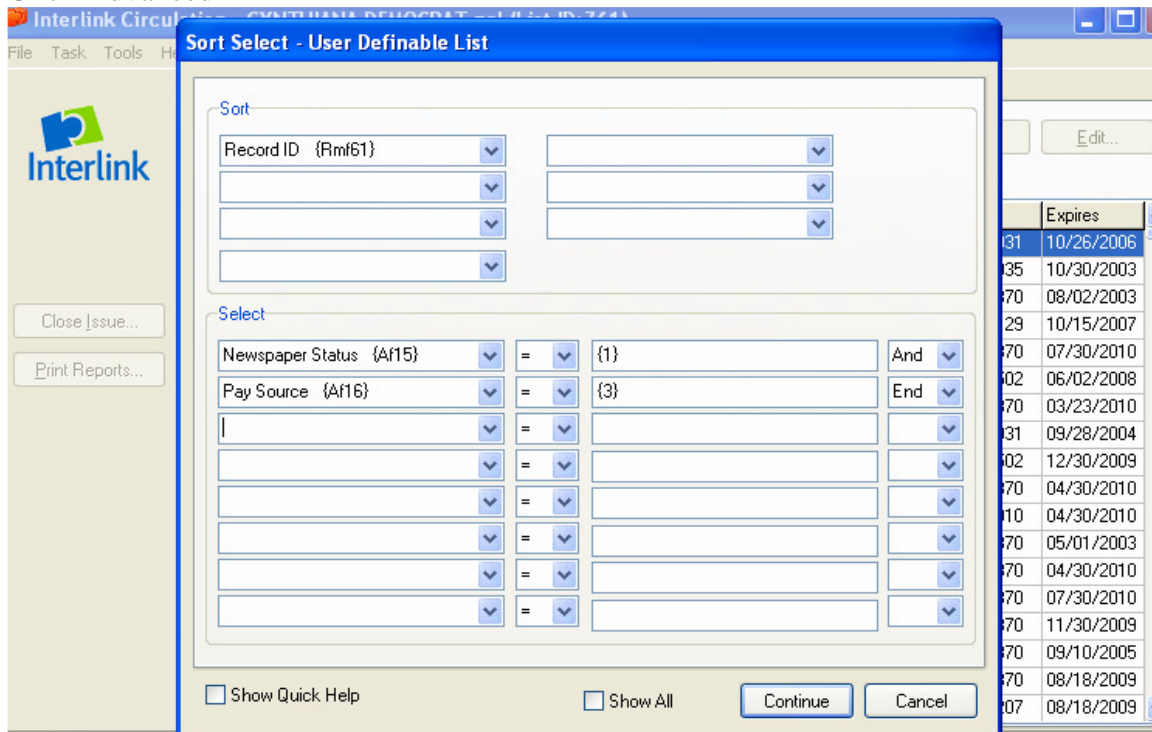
Interlink Circul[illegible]

File Task Tools He

Interlink

Close Issue...

Print Reports...

Edit...

| | Expires |
|---|---|
| 31 | 10/26/2006 |
| 35 | 10/30/2003 |
| 70 | 08/02/2003 |
| 29 | 10/15/2007 |
| 70 | 07/30/2010 |
| 02 | 06/02/2008 |
| 70 | 03/23/2010 |
| 31 | 09/28/2004 |
| 02 | 12/30/2009 |
| 70 | 04/30/2010 |
| 10 | 04/30/2010 |
| 70 | 05/01/2003 |
| 70 | 04/30/2010 |
| 70 | 07/30/2010 |
| 70 | 11/30/2009 |
| 70 | 09/10/2005 |
| 70 | 08/18/2009 |
| 07 | 08/18/2009 |

Sort Select - User Definable List

Sort

Record ID {Rmf61}

Select

Newspaper Status {Af15} = {1} And

Pay Source {Af16} = {3} End

=

=

=

=

=

=

Show Quick Help

Show All

Continue

Cancel